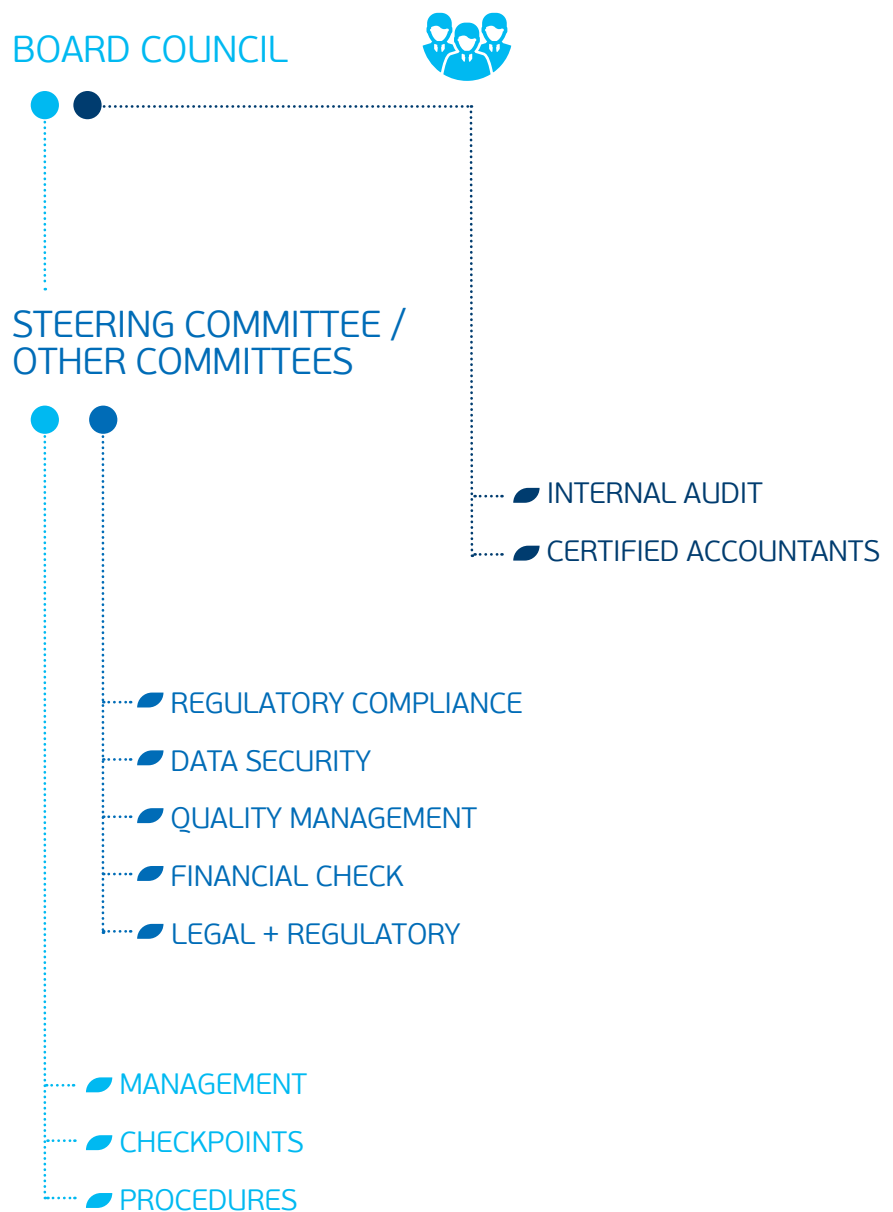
BOARD COUNCIL

STEERING COMMITTEE / OTHER COMMITTEES

INTERNAL AUDIT
CERTIFIED ACCOUNTANTS

REGULATORY COMPLIANCE
DATA SECURITY
QUALITY MANAGEMENT
FINANCIAL CHECK
LEGAL + REGULATORY

MANAGEMENT
CHECKPOINTS
PROCEDURES